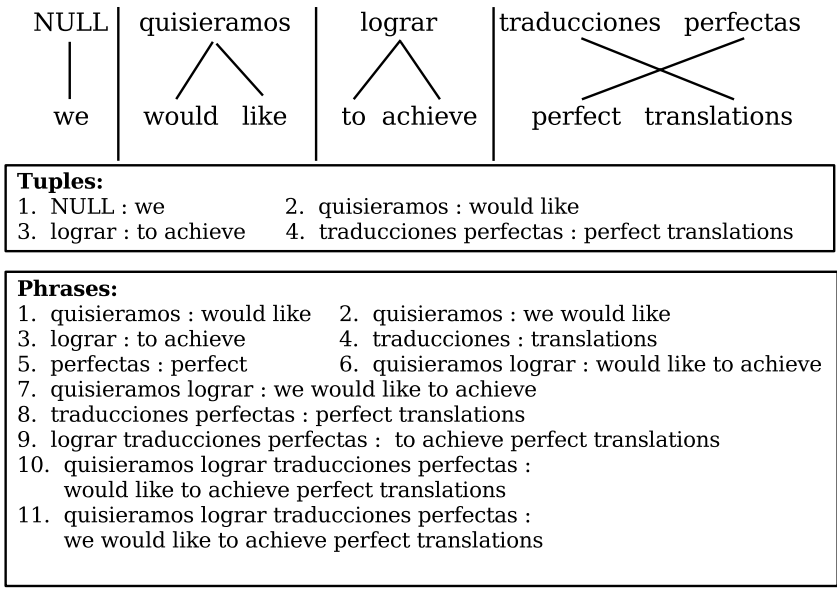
NULL

we

quisieramos

would like

lograr

to achieve

traducciones perfectas

perfect translations

**Tuples:**
1. NULL : we
2. quisieramos : would like
3. lograr : to achieve
4. traducciones perfectas : perfect translations

**Phrases:**
1. quisieramos : would like
2. quisieramos : we would like
3. lograr : to achieve
4. traducciones : translations
5. perfectas : perfect
6. quisieramos lograr : would like to achieve
7. quisieramos lograr : we would like to achieve
8. traducciones perfectas : perfect translations
9. lograr traducciones perfectas : to achieve perfect translations
10. quisieramos lograr traducciones perfectas : would like to achieve perfect translations
11. quisieramos lograr traducciones perfectas : we would like to achieve perfect translations